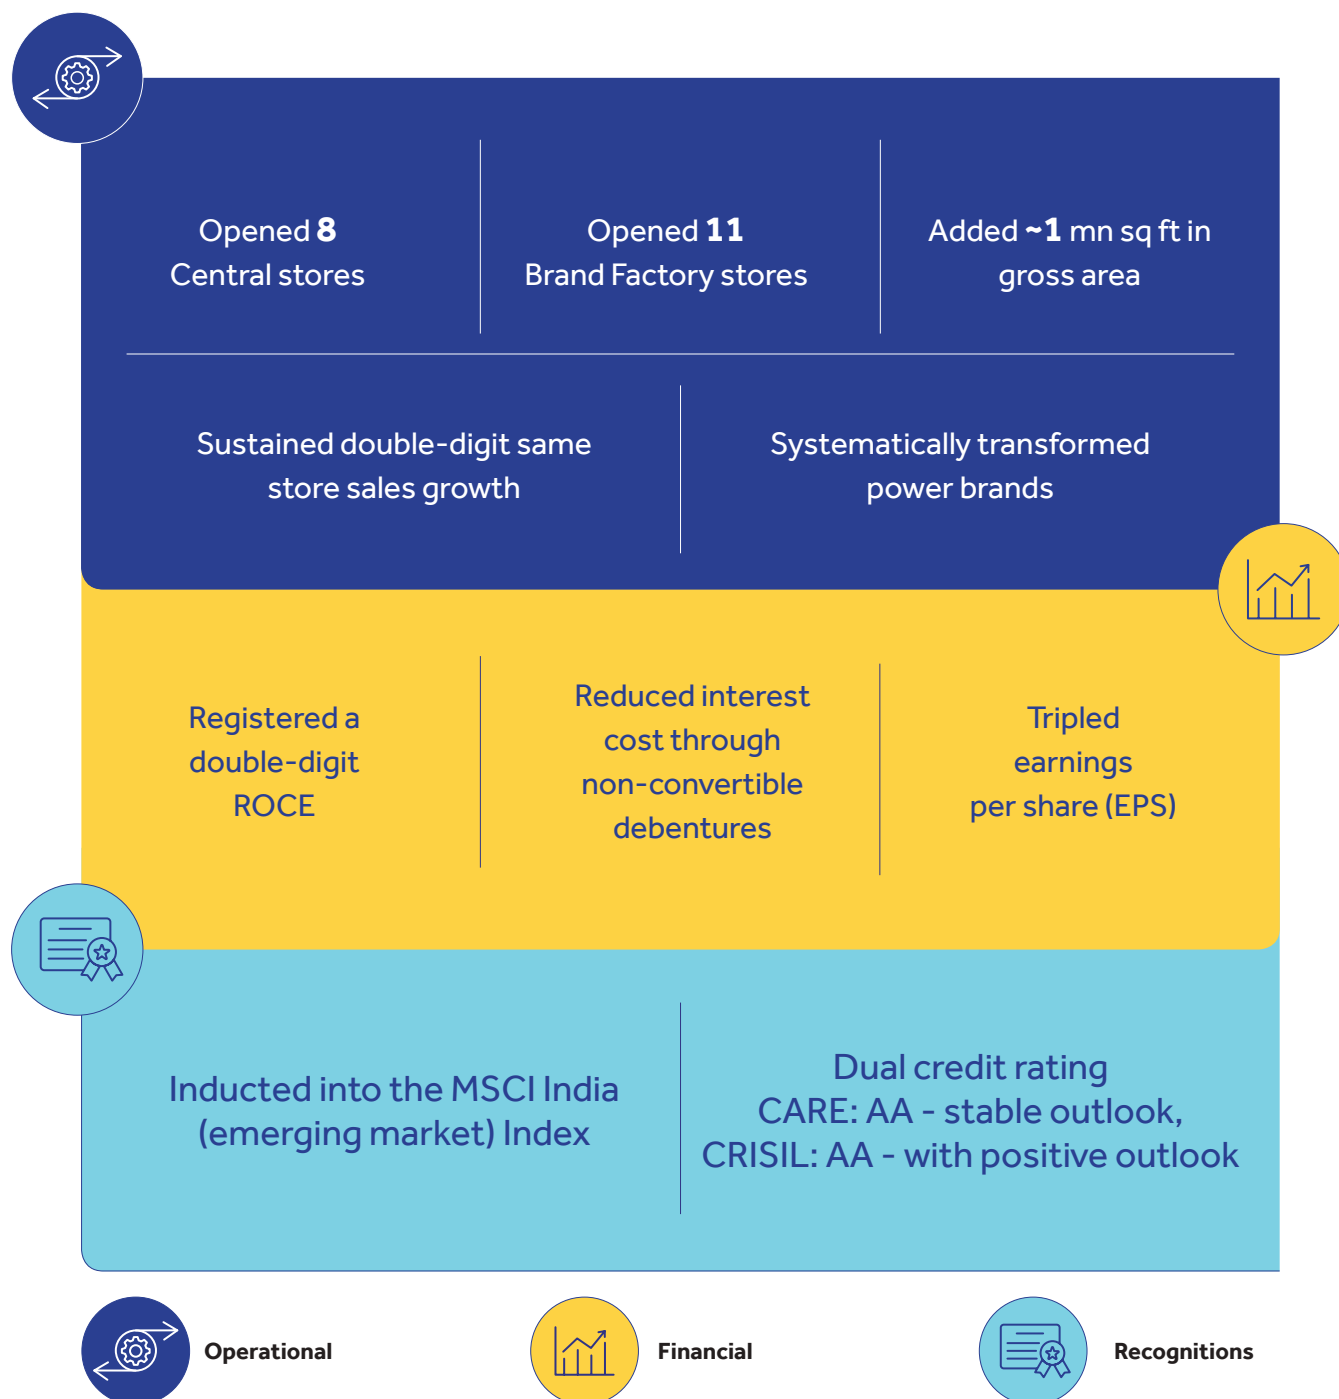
Opened **8** Central stores

Opened **11** Brand Factory stores

Added **~1** mn sq ft in gross area

Sustained double-digit same store sales growth

Systematically transformed power brands

Registered a double-digit ROCE

Reduced interest cost through non-convertible debentures

Tripled earnings per share (EPS)

Inducted into the MSCI India (emerging market) Index

Dual credit rating
CARE: AA - stable outlook,
CRISIL: AA - with positive outlook

Operational

Financial

Recognitions